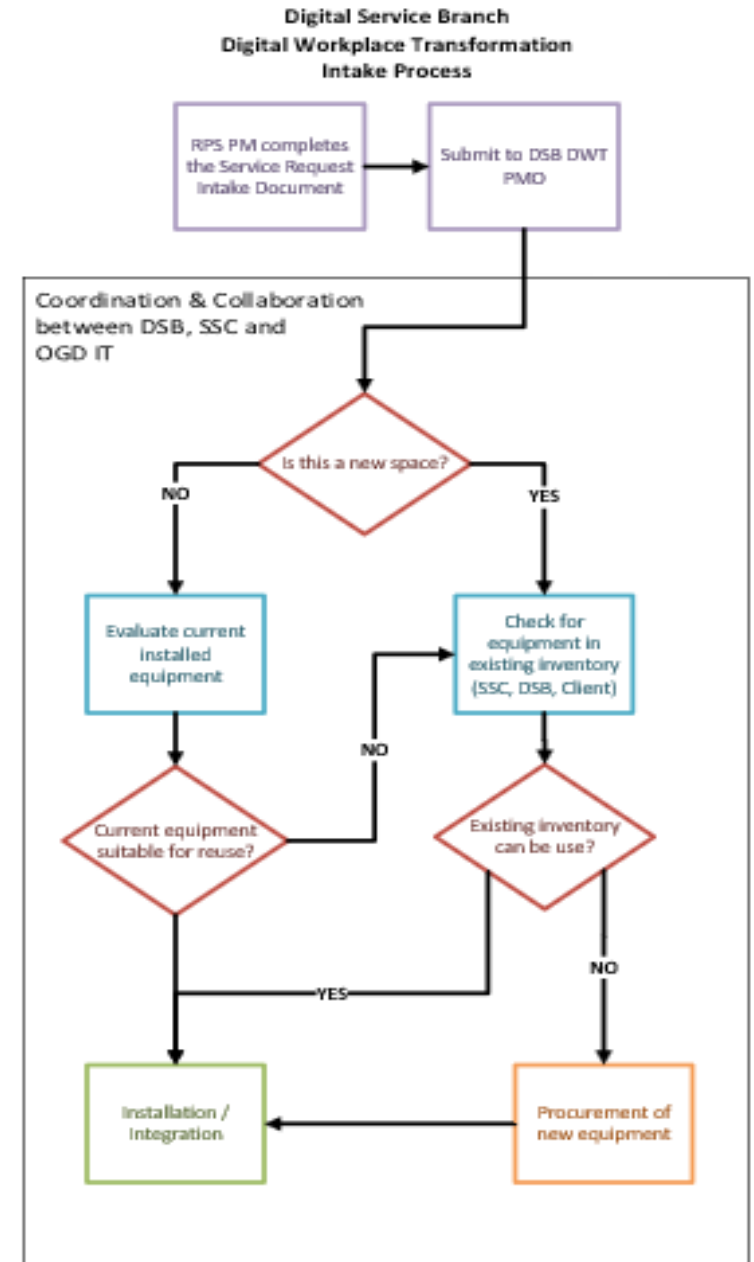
Digital Service Branch
Digital Workplace Transformation
Intake Process

RPS PM completes the Service Request Intake Document

Submit to DSB DWT PMO

Coordination & Collaboration between DSB, SSC and OGD IT

Is this a new space?

NO

YES

Evaluate current installed equipment

Check for equipment in existing inventory (SSC, DSB, Client)

NO

Current equipment suitable for reuse?

Existing inventory can be use?

NO

YES

Installation / Integration

Procurement of new equipment